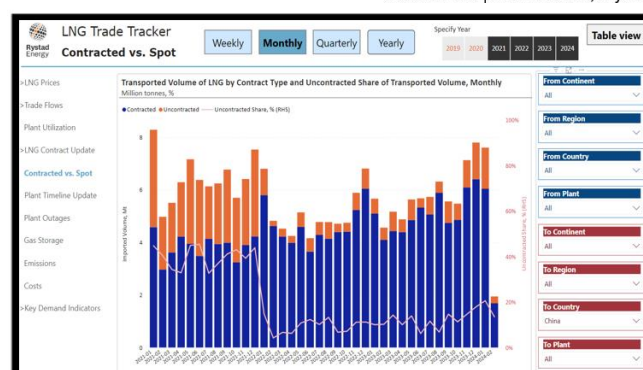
Rystad Energy

LNG Trade Tracker
Contracted vs. Spot

Weekly
Monthly
Quarterly
Yearly

Specify Year
2019
2020
2021
2022
2023
2024

Table view

>LNG Prices
>Trade Flows
Plant Utilization
>LNG Contract Update
Contracted vs. Spot
Plant Timeline Update
Plant Outages
Gas Storage
Emissions
Costs
>Key Demand Indicators

Transported Volume of LNG by Contract Type and Uncontracted Share of Transported Volume, Monthly
Million tonnes, %

Contracted
Uncontracted
Uncontracted Share, % (RHS)

Imported Volume, Mt
8
6
4
2
0

Uncontracted Share, % (RHS)
100%
80%
60%
40%
20%
0%

2021-01
2021-02
2021-03
2021-04
2021-05
2021-06
2021-07
2021-08
2021-09
2021-10
2021-11
2021-12
2022-01
2022-02
2022-03
2022-04
2022-05
2022-06
2022-07
2022-08
2022-09
2022-10
2022-11
2022-12
2023-01
2023-02
2023-03
2023-04
2023-05
2023-06
2023-07
2023-08
2023-09
2023-10
2023-11
2023-12
2024-01
2024-02

From Continent
All

From Region
All

From Country
All

From Plant
All

To Continent
All

To Region
All

To Country
China

To Plant
All